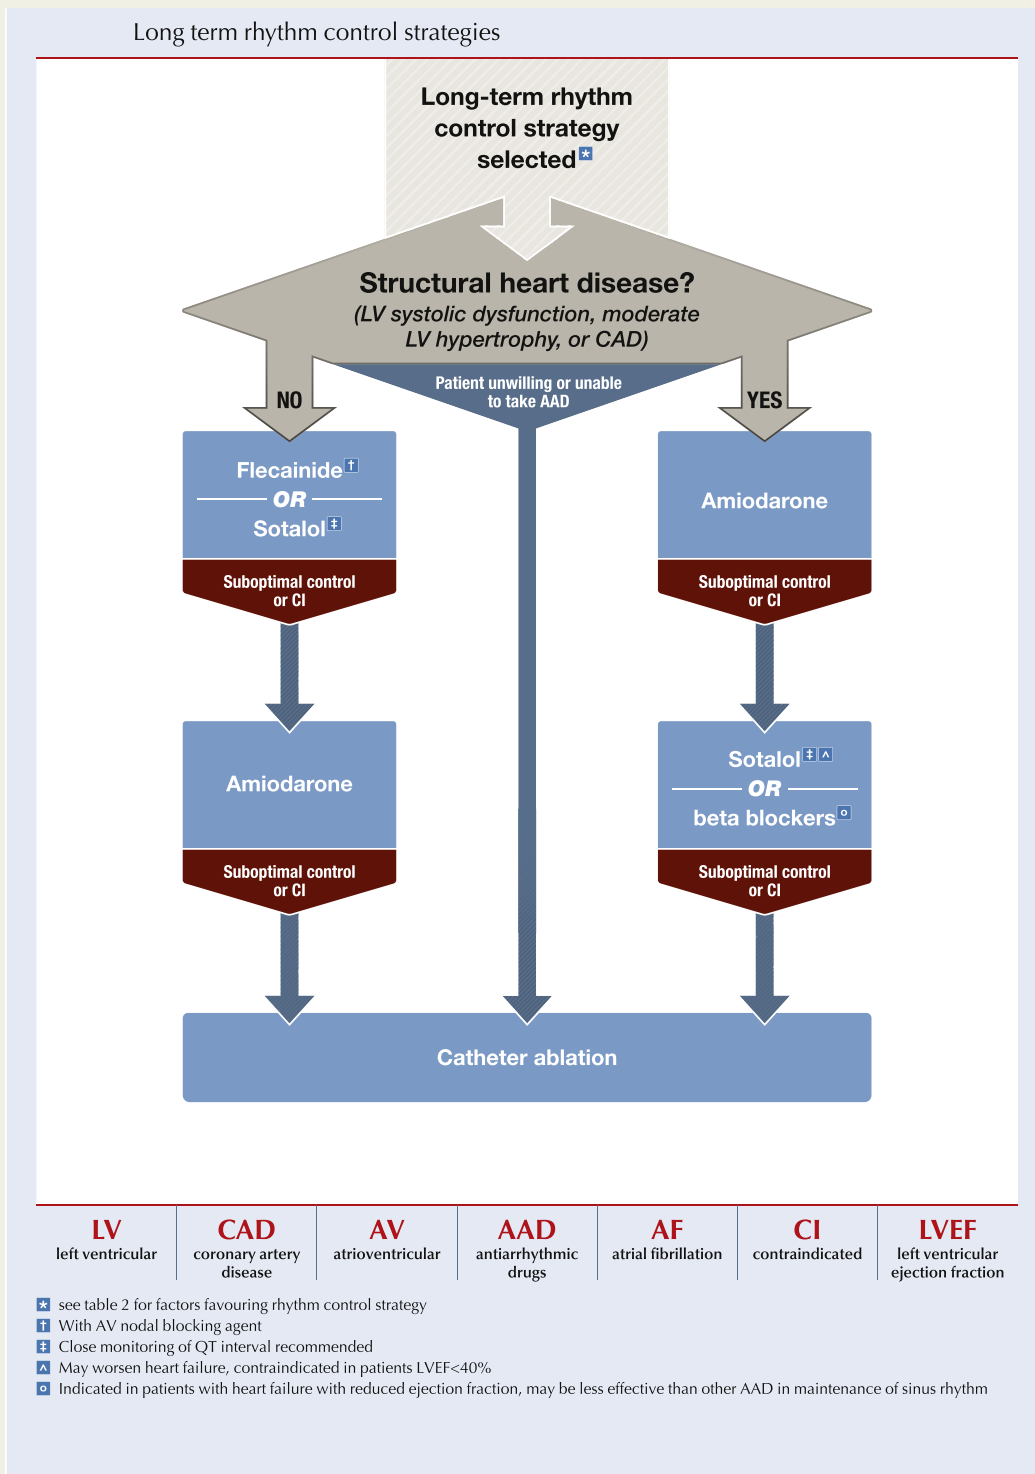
Long term rhythm control strategies

Long-term rhythm control strategy selected *

Structural heart disease?
(LV systolic dysfunction, moderate LV hypertrophy, or CAD)

NO

Patient unwilling or unable to take AAD

YES

Flecainide †
OR
Sotalol ‡

Suboptimal control or CI

Amiodarone

Suboptimal control or CI

Amiodarone

Suboptimal control or CI

Sotalol ‡ ^
OR
beta blockers o

Suboptimal control or CI

Catheter ablation

| LV | CAD | AV | AAD | AF | CI | LVEF |
|---|---|---|---|---|---|---|
| left ventricular | coronary artery disease | atrioventricular | antiarrhythmic drugs | atrial fibrillation | contraindicated | left ventricular ejection fraction |

* see table 2 for factors favouring rhythm control strategy
† With AV nodal blocking agent
‡ Close monitoring of QT interval recommended
^ May worsen heart failure, contraindicated in patients LVEF<40%
o Indicated in patients with heart failure with reduced ejection fraction, may be less effective than other AAD in maintenance of sinus rhythm